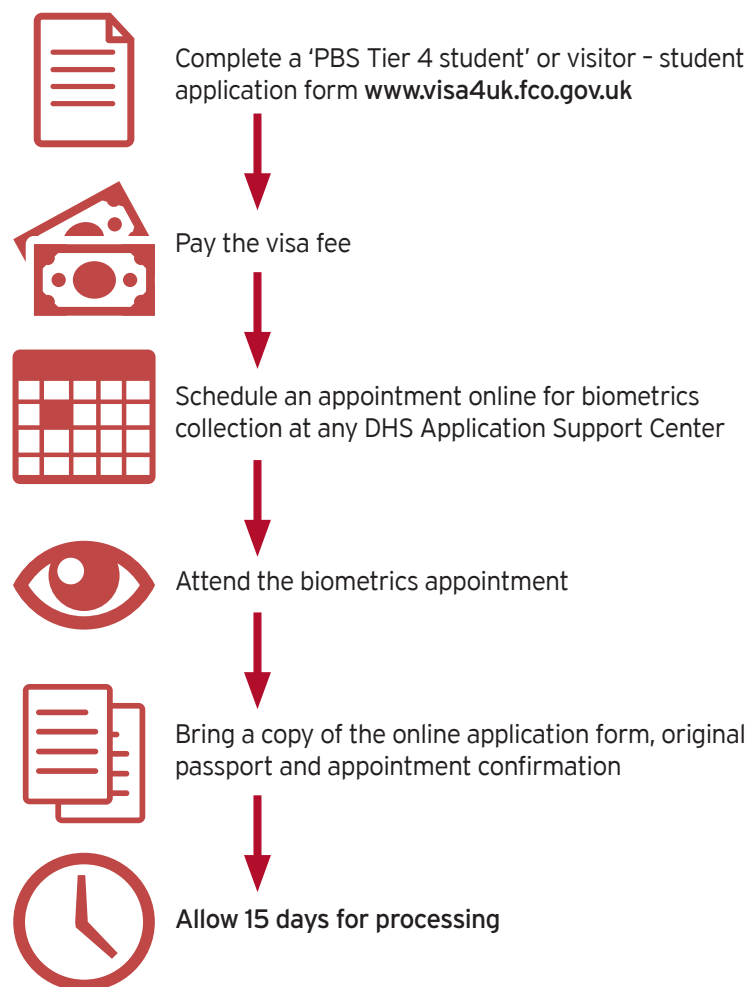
Complete a ‘PBS Tier 4 student’ or visitor – student application form www.visa4uk.fco.gov.uk

Pay the visa fee

Schedule an appointment online for biometrics collection at any DHS Application Support Center

Attend the biometrics appointment

Bring a copy of the online application form, original passport and appointment confirmation

Allow 15 days for processing